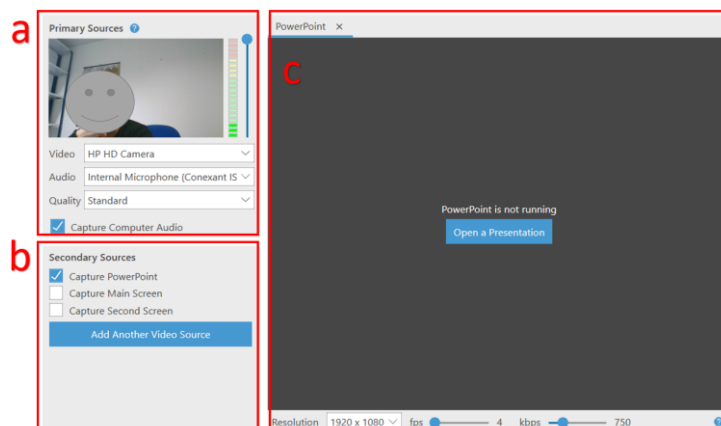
a

Primary Sources ?

Video HP HD Camera
Audio Internal Microphone (Conexant IS
Quality Standard
Capture Computer Audio

b

Secondary Sources
Capture PowerPoint
Capture Main Screen
Capture Second Screen
Add Another Video Source

PowerPoint ×

c

PowerPoint is not running
Open a Presentation

Resolution 1920 x 1080 fps 4 kbps 750